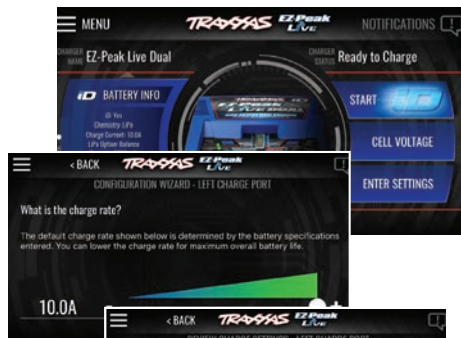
MENU
TRAXXAS EZ-Peak Live
NOTIFICATIONS

CHARGER NAME EZ-Peak Live Dual
CHARGER STATUS Ready to Charge

iD BATTERY INFO
iD: Yes
Chemistry: LiPo
Charge Current: 10.0A
LiPo Storage Balance

START iD

CELL VOLTAGE

ENTER SETTINGS

< BACK
TRAXXAS EZ-Peak Live
CONFIGURATION WIZARD - LEFT CHARGE PORT

What is the charge rate?

The default charge rate shown below is determined by the battery specifications entered. You can lower the charge rate for maximum overall battery life.

10.0A

< BACK
TRAXXAS EZ-Peak Live
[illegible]